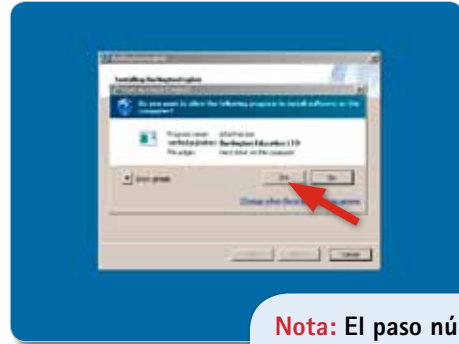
Installing Burlington English

Do you want to allow the following program to install software on this computer?

Program name:
Verified publisher: Burlington Education LTD
File origin: Hard drive on this computer

Show details

Yes
No

Change when these notifications appear

Cancel

Nota: El paso nú